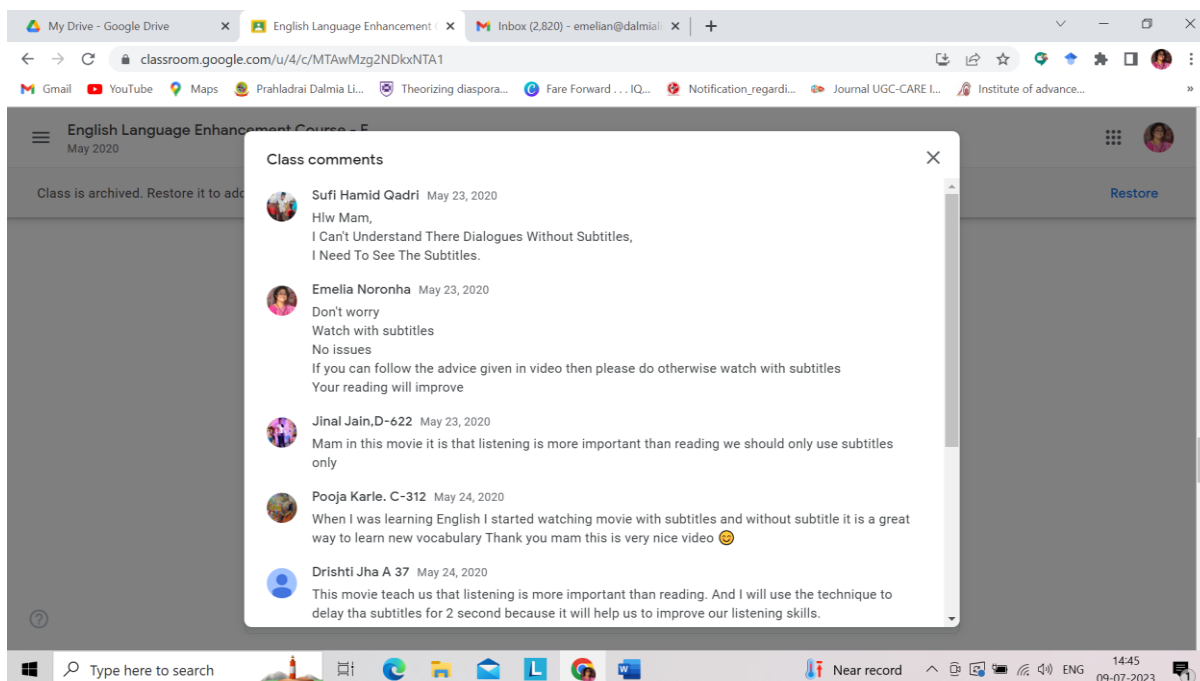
My Drive - Google Drive
English Language Enhancement
Inbox (2,820) - emelian@dalmial

classroom.google.com/u/4/c/MTAwMzg2NDkxNTA1

Gmail YouTube Maps Prahladrai Dalmia Li... Theorizing diaspora... Fare Forward . . . IQ... Notification_regardi... Journal UGC-CARE I... Institute of advance...

English Language Enhancement Course - E
May 2020

Class is archived. Restore it to add

Restore

Class comments

Sufi Hamid Qadri May 23, 2020
Hlw Mam,
I Can't Understand There Dialogues Without Subtitles,
I Need To See The Subtitles.

Emelia Noronha May 23, 2020
Don't worry
Watch with subtitles
No issues
If you can follow the advice given in video then please do otherwise watch with subtitles
Your reading will improve

Jinal Jain,D-622 May 23, 2020
Mam in this movie it is that listening is more important than reading we should only use subtitles only

Pooja Karle. C-312 May 24, 2020
When I was learning English I started watching movie with subtitles and without subtitle it is a great way to learn new vocabulary Thank you mam this is very nice video 😊

Drishti Jha A 37 May 24, 2020
This movie teach us that listening is more important than reading. And I will use the technique to delay tha subtitles for 2 second because it will help us to improve our listening skills.

Type here to search
Near record
ENG
14:45
09-07-2023